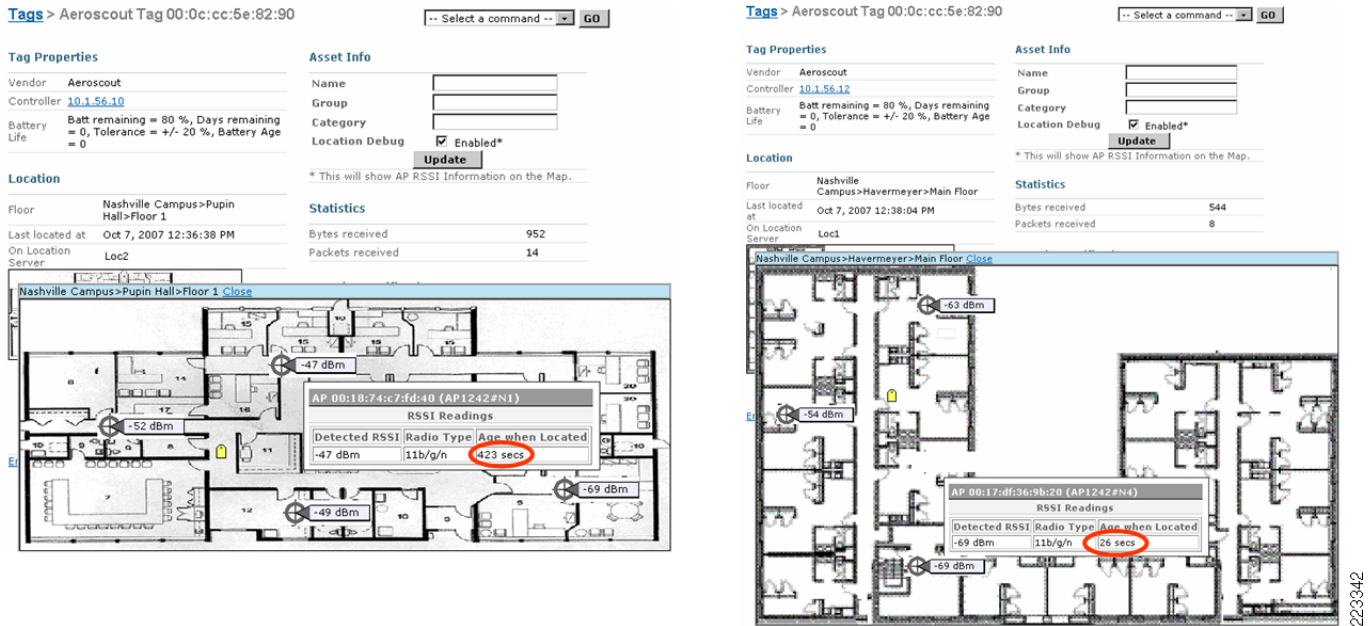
Tags > Aeroscout Tag 00:0c:cc:5e:82:90

-- Select a command -- GO

Tag Properties

Vendor Aeroscout
Controller 10.1.56.10
Battery Life Batt remaining = 80 %, Days remaining = 0, Tolerance = +/- 20 %, Battery Age = 0

Location

Floor Nashville Campus>Pupin Hall>Floor 1
Last located at Oct 7, 2007 12:36:38 PM
On Location Server Loc2

Asset Info

Name
Group
Category
Location Debug Enabled*
Update
* This will show AP RSSI Information on the Map.

Statistics

Bytes received 952
Packets received 14

Nashville Campus>Pupin Hall>Floor 1 Close

-47 dBm
-52 dBm
-69 dBm
-49 dBm

AP 00:18:74:c7:fd:40 (AP1242#N1)
RSSI Readings

| Detected RSSI | Radio Type | Age when Located |
|---|---|---|
| -47 dBm | 11b/g/n | 423 secs |

Tags > Aeroscout Tag 00:0c:cc:5e:82:90

-- Select a command -- GO

Tag Properties

Vendor Aeroscout
Controller 10.1.56.12
Battery Life Batt remaining = 80 %, Days remaining = 0, Tolerance = +/- 20 %, Battery Age = 0

Location

Floor Nashville Campus>Havermeyer>Main Floor
Last located at Oct 7, 2007 12:38:04 PM
On Location Server Loc1

Asset Info

Name
Group
Category
Location Debug Enabled*
Update
* This will show AP RSSI Information on the Map.

Statistics

Bytes received 544
Packets received 8

Nashville Campus>Havermeyer>Main Floor Close

-63 dBm
-54 dBm
-69 dBm

AP 00:17:df:36:9b:20 (AP1242#N4)
RSSI Readings

| Detected RSSI | Radio Type | Age when Located |
|---|---|---|
| -69 dBm | 11b/g/n | 26 secs |

223342